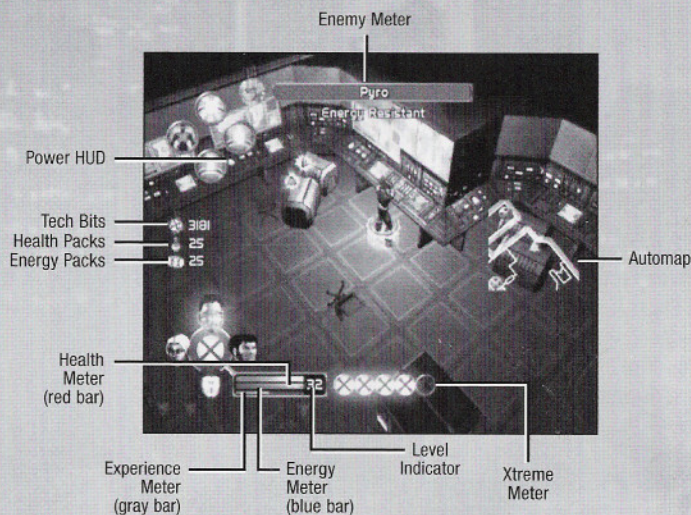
Enemy Meter

Pyro

Energy Resistant

Power HUD

Tech Bits

3181

Health Packs

25

Energy Packs

25

Automap

Health Meter (red bar)

32

Level Indicator

Xtreme Meter

Experience Meter (gray bar)

Energy Meter (blue bar)